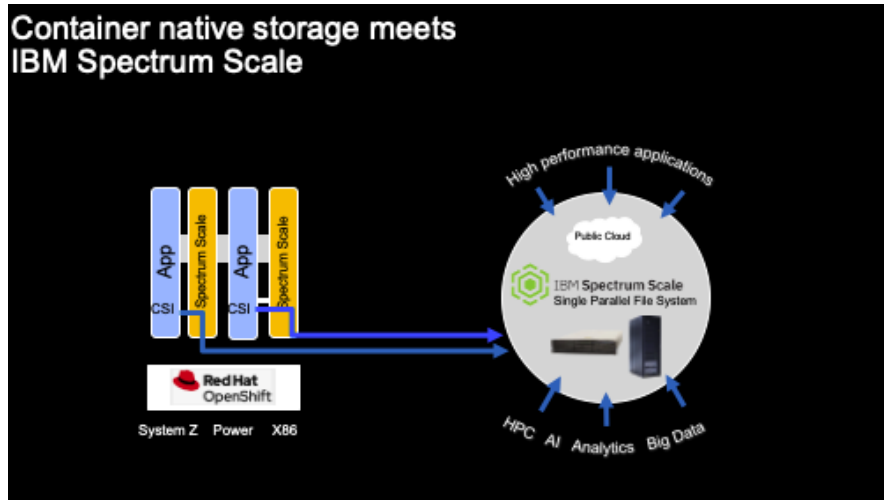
Container native storage meets IBM Spectrum Scale

App

Spectrum Scale

App

Spectrum Scale

CSI

CSI

Red Hat OpenShift

System Z Power X86

High performance applications

Public Cloud

IBM Spectrum Scale
Single Parallel File System

HPC AI Analytics Big Data